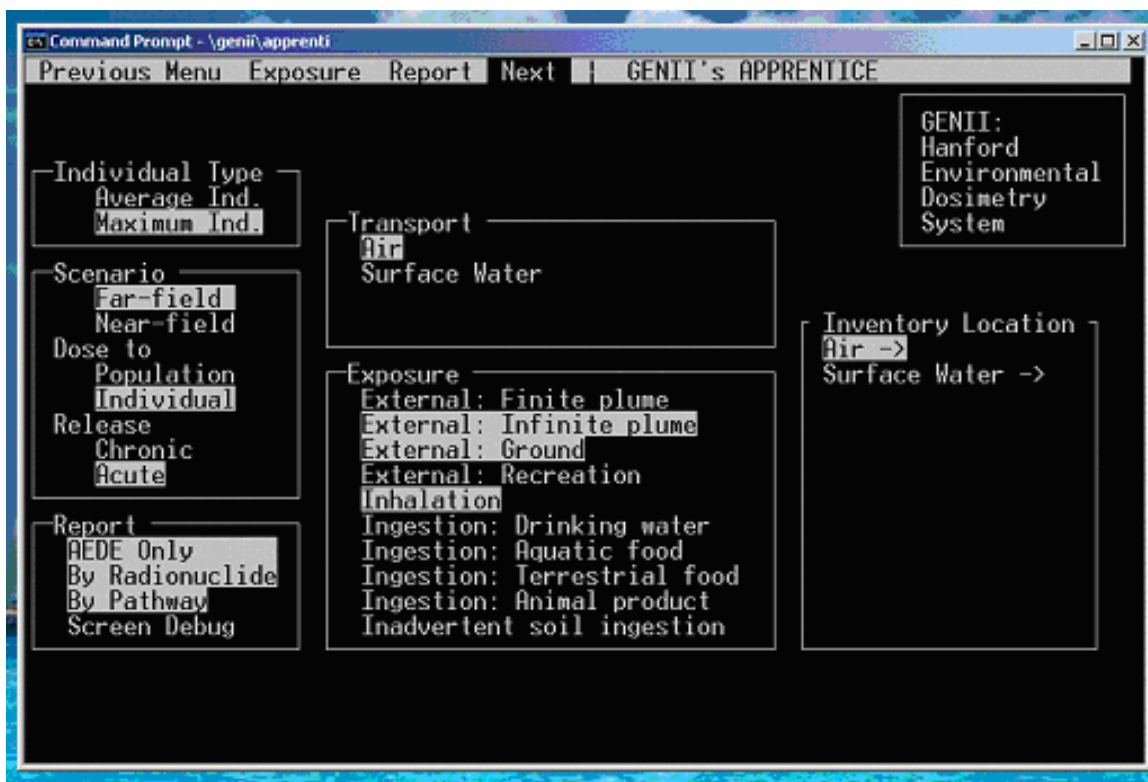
Command Prompt - \genii\apprenti

Previous Menu Exposure Report Next | GENII's APPRENTICE

GENII:
Hanford
Environmental
Dosimetry
System

Individual Type
Average Ind.
Maximum Ind.

Scenario
Far-field
Near-field
Dose to
Population
Individual
Release
Chronic
Acute

Report
AEDE Only
By Radionuclide
By Pathway
Screen Debug

Transport
Air
Surface Water

Exposure
External: Finite plume
External: Infinite plume
External: Ground
External: Recreation
Inhalation
Ingestion: Drinking water
Ingestion: Aquatic food
Ingestion: Terrestrial food
Ingestion: Animal product
Inadvertent soil ingestion

Inventory Location
Air ->
Surface Water ->